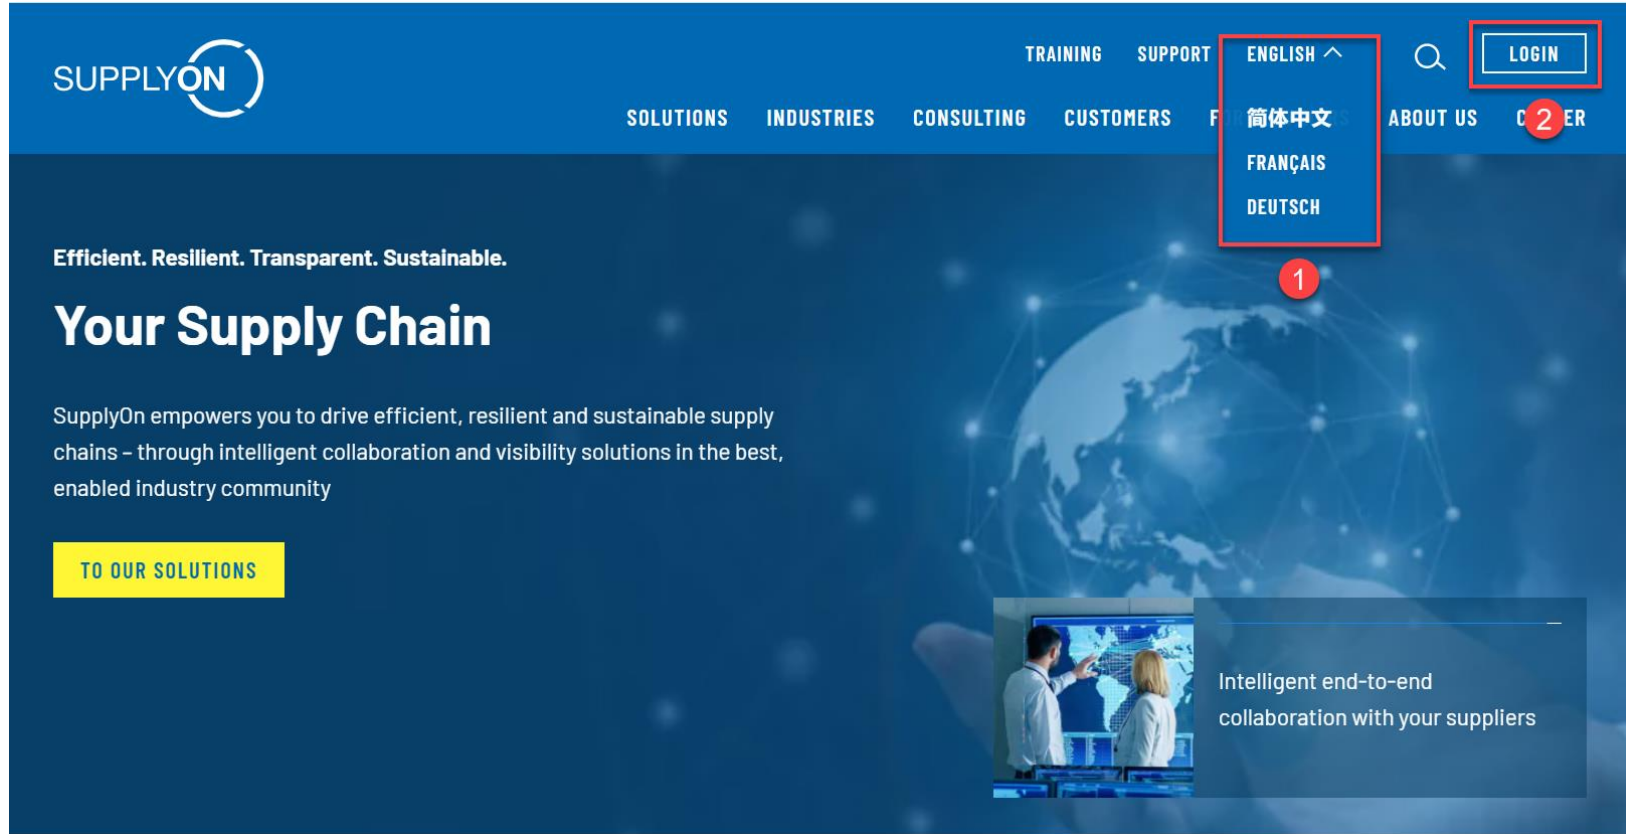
SUPPLYON

TRAINING SUPPORT ENGLISH LOGIN

SOLUTIONS INDUSTRIES CONSULTING CUSTOMERS F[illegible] ABOUT US C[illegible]ER

简体中文
FRANÇAIS
DEUTSCH

1

2

Efficient. Resilient. Transparent. Sustainable.

Your Supply Chain

SupplyOn empowers you to drive efficient, resilient and sustainable supply chains – through intelligent collaboration and visibility solutions in the best, enabled industry community

TO OUR SOLUTIONS

Intelligent end-to-end collaboration with your suppliers